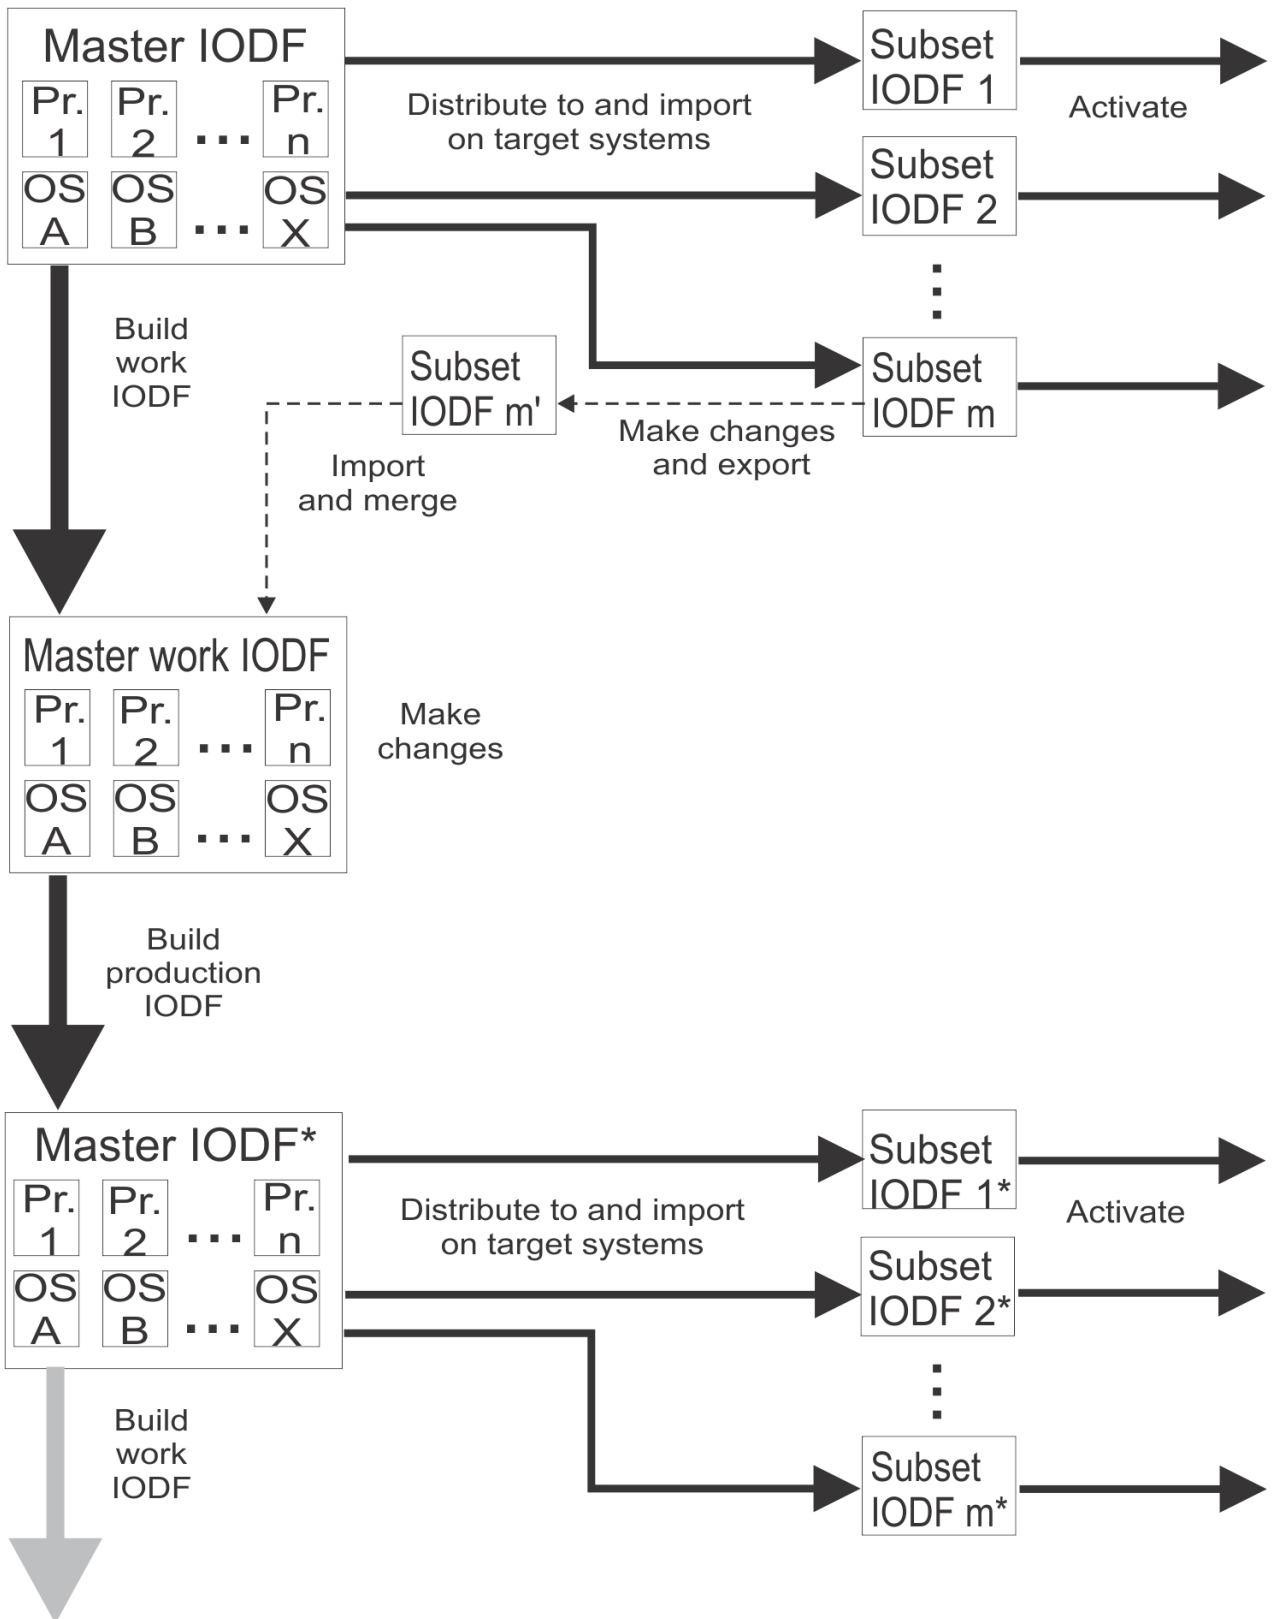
Master IODF
Pr. 1
Pr. 2
...
Pr. n
OS A
OS B
...
OS X

Distribute to and import on target systems

Subset IODF 1

Activate

Subset IODF 2

Build work IODF

Subset IODF m'

Subset IODF m

Make changes and export

Import and merge

Master work IODF
Pr. 1
Pr. 2
...
Pr. n
OS A
OS B
...
OS X

Make changes

Build production IODF

Master IODF*
Pr. 1
Pr. 2
...
Pr. n
OS A
OS B
...
OS X

Distribute to and import on target systems

Subset IODF 1*

Activate

Subset IODF 2*

Build work IODF

Subset IODF m*